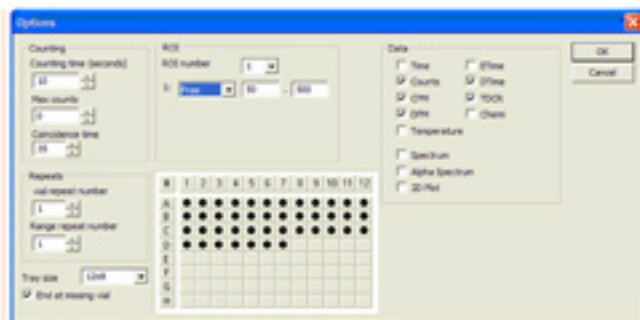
Options

Counting
Counting time (seconds)
60
Max counts
0
Coincidence time
20

ROI
ROI number
1
1: Pme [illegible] 50 - 600

Data
Time
Counts
CPM
DPM
Temperature
ETime
CTime
TDCR
Chemi
Spectrum
Alpha Spectrum
3D Plot

OK
Cancel

Repeats
vial repeat number
1
Range repeat number
1

| B | 1 | 2 | 3 | 4 | 5 | 6 | 7 | 8 | 9 | 10 | 11 | 12 |
|---|---|---|---|---|---|---|---|---|---|---|---|---|
| A | ● | ● | ● | ● | ● | ● | ● | ● | ● | ● | ● | ● |
| B | ● | ● | ● | ● | ● | ● | ● | ● | ● | ● | ● | ● |
| C | ● | ● | ● | ● | ● | ● | ● | ● | ● | ● | ● | ● |
| D | ● | ● | ● | ● | ● | ● | ● | | | | | |
| E | | | | | | | | | | | | |
| F | | | | | | | | | | | | |
| G | | | | | | | | | | | | |
| H | | | | | | | | | | | | |

Tray size 12x8
End at missing vial